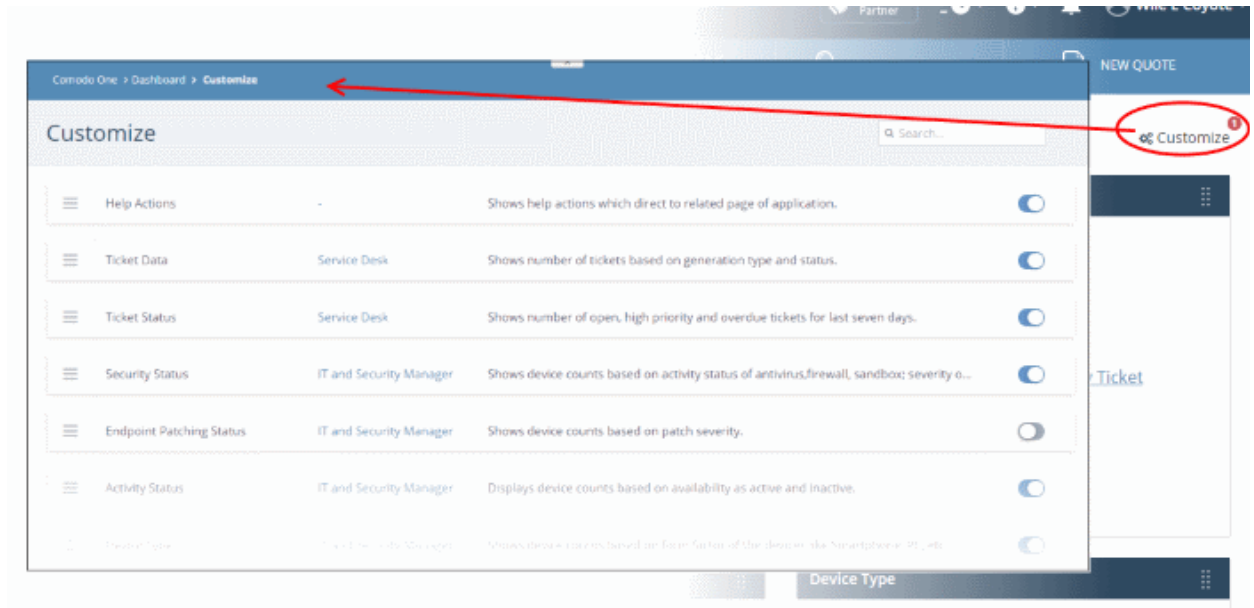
Partner

Wile E Coyote

NEW QUOTE

Comodo One > Dashboard > Customize

Customize

Search...

Customize

| | | | |
|---|---|---|---|
| Help Actions | - | Shows help actions which direct to related page of application. | |
| Ticket Data | Service Desk | Shows number of tickets based on generation type and status. | |
| Ticket Status | Service Desk | Shows number of open, high priority and overdue tickets for last seven days. | |
| Security Status | IT and Security Manager | Shows device counts based on activity status of antivirus,firewall, sandbox; severity o... | |
| Endpoint Patching Status | IT and Security Manager | Shows device counts based on patch severity. | |
| Activity Status | IT and Security Manager | Displays device counts based on availability as active and inactive. | |
| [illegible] | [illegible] | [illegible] | |

Ticket

Device Type